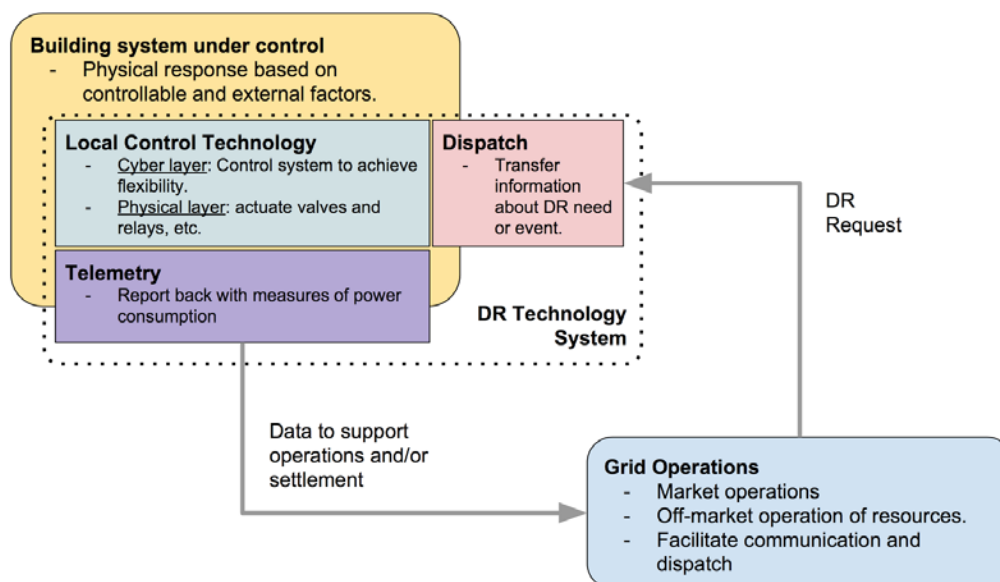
**Building system under control**
- Physical response based on controllable and external factors.

**Local Control Technology**
- Cyber layer: Control system to achieve flexibility.
- Physical layer: actuate valves and relays, etc.

**Dispatch**
- Transfer information about DR need or event.

**Telemetry**
- Report back with measures of power consumption

DR Technology System

DR Request

Data to support operations and/or settlement

**Grid Operations**
- Market operations
- Off-market operation of resources.
- Facilitate communication and dispatch